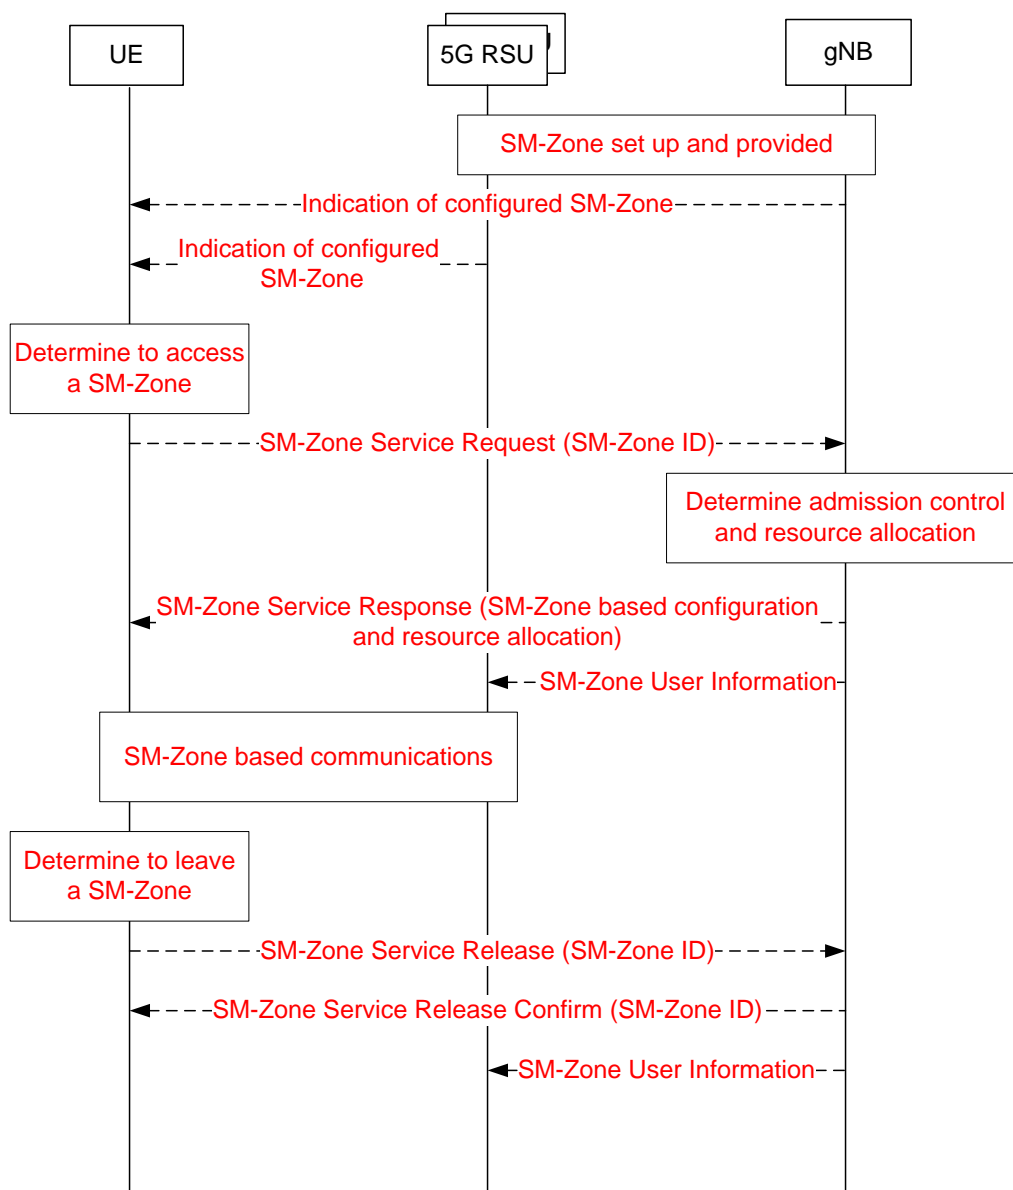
UE

5G RSU

gNB

SM-Zone set up and provided

Indication of configured SM-Zone

Indication of configured SM-Zone

Determine to access a SM-Zone

SM-Zone Service Request (SM-Zone ID)

Determine admission control and resource allocation

SM-Zone Service Response (SM-Zone based configuration and resource allocation)

SM-Zone User Information

SM-Zone based communications

Determine to leave a SM-Zone

SM-Zone Service Release (SM-Zone ID)

SM-Zone Service Release Confirm (SM-Zone ID)

SM-Zone User Information